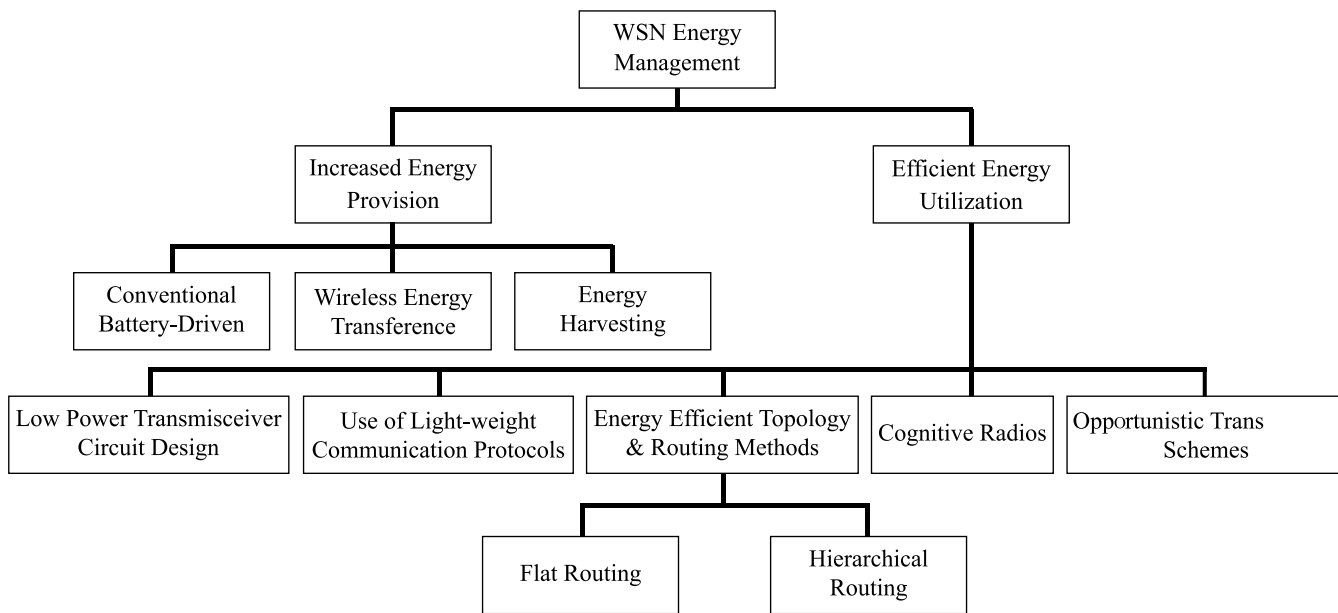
WSN Energy Management

Increased Energy Provision

Efficient Energy Utilization

Conventional Battery-Driven

Wireless Energy Transference

Energy Harvesting

Low Power Transmisceiver Circuit Design

Use of Light-weight Communication Protocols

Energy Efficient Topology & Routing Methods

Cognitive Radios

Opportunistic Trans Schemes

Flat Routing

Hierarchical Routing